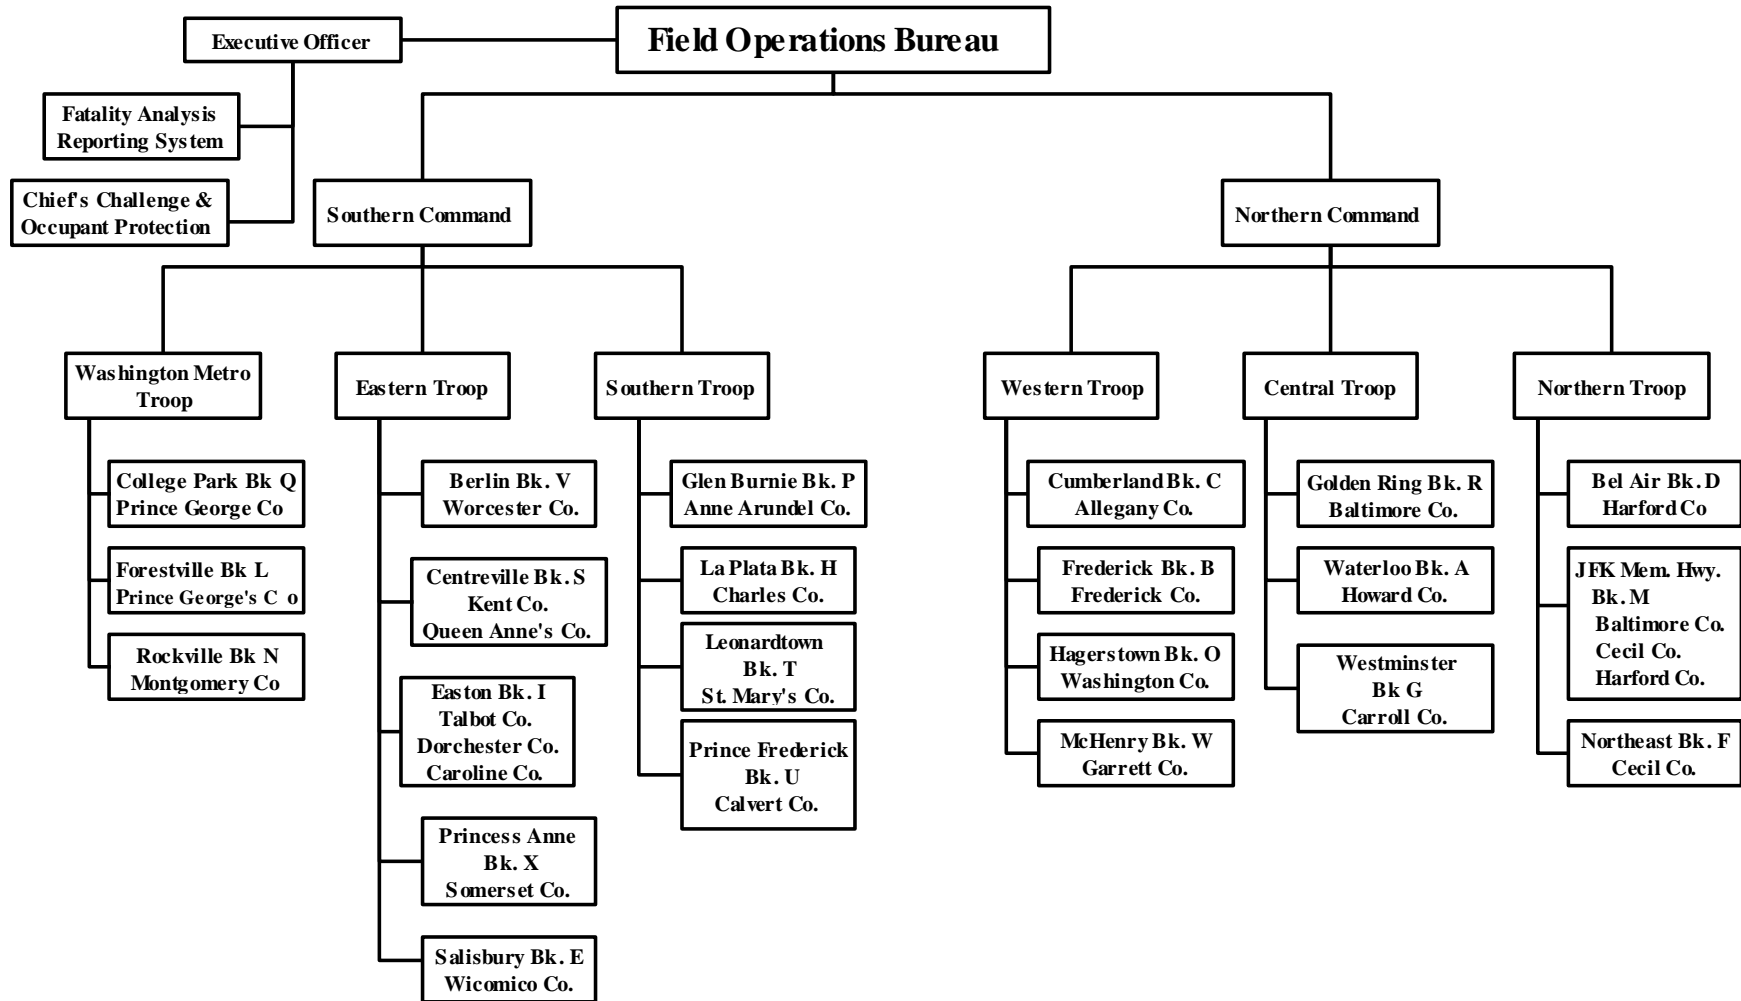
Field Operations Bureau

Executive Officer

Fatality Analysis Reporting System

Chief's Challenge & Occupant Protection

Southern Command

Northern Command

Washington Metro Troop

College Park Bk Q Prince George Co

Forestville Bk L Prince George's C o

Rockville Bk N Montgomery Co

Eastern Troop

Berlin Bk. V Worcester Co.

Centreville Bk. S Kent Co. Queen Anne's Co.

Easton Bk. I Talbot Co. Dorchester Co. Caroline Co.

Princess Anne Bk. X Somerset Co.

Salisbury Bk. E Wicomico Co.

Southern Troop

Glen Burnie Bk. P Anne Arundel Co.

La Plata Bk. H Charles Co.

Leonardtown Bk. T St. Mary's Co.

Prince Frederick Bk. U Calvert Co.

Western Troop

Cumberland Bk. C Allegany Co.

Frederick Bk. B Frederick Co.

Hagerstown Bk. O Washington Co.

McHenry Bk. W Garrett Co.

Central Troop

Golden Ring Bk. R Baltimore Co.

Waterloo Bk. A Howard Co.

Westminster Bk G Carroll Co.

Northern Troop

Bel Air Bk. D Harford Co

JFK Mem. Hwy. Bk. M Baltimore Co. Cecil Co. Harford Co.

Northeast Bk. F Cecil Co.